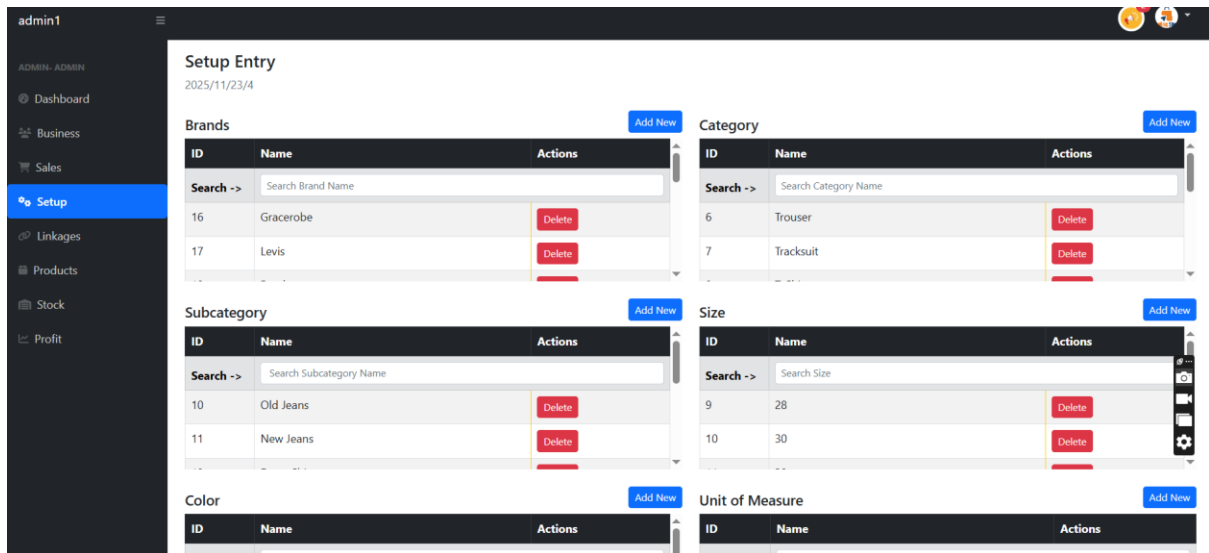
admin1 ≡

ADMIN- ADMIN
Dashboard
Business
Sales
Setup
Linkages
Products
Stock
Profit

Setup Entry
2025/11/23/4

Brands
Add New

| ID | Name | Actions |
|---|---|---|
| Search -> | Search Brand Name | |
| 16 | Gracerobe | Delete |
| 17 | Levis | Delete |

Category
Add New

| ID | Name | Actions |
|---|---|---|
| Search -> | Search Category Name | |
| 6 | Trouser | Delete |
| 7 | Tracksuit | Delete |

Subcategory
Add New

| ID | Name | Actions |
|---|---|---|
| Search -> | Search Subcategory Name | |
| 10 | Old Jeans | Delete |
| 11 | New Jeans | Delete |

Size
Add New

| ID | Name | Actions |
|---|---|---|
| Search -> | Search Size | |
| 9 | 28 | Delete |
| 10 | 30 | Delete |

Color
Add New

| ID | Name | Actions |
|---|---|---|

Unit of Measure
Add New

| ID | Name | Actions |
|---|---|---|